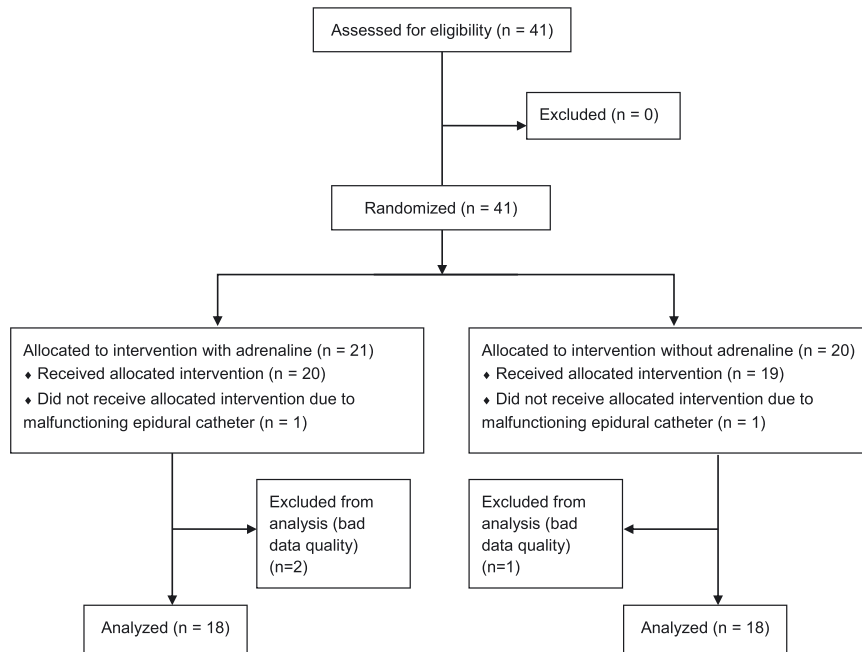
Assessed for eligibility (n = 41)

Excluded (n = 0)

Randomized (n = 41)

Allocated to intervention with adrenaline (n = 21)
♦ Received allocated intervention (n = 20)
♦ Did not receive allocated intervention due to malfunctioning epidural catheter (n = 1)

Allocated to intervention without adrenaline (n = 20)
♦ Received allocated intervention (n = 19)
♦ Did not receive allocated intervention due to malfunctioning epidural catheter (n = 1)

Excluded from analysis (bad data quality) (n=2)

Excluded from analysis (bad data quality) (n=1)

Analyzed (n = 18)

Analyzed (n = 18)